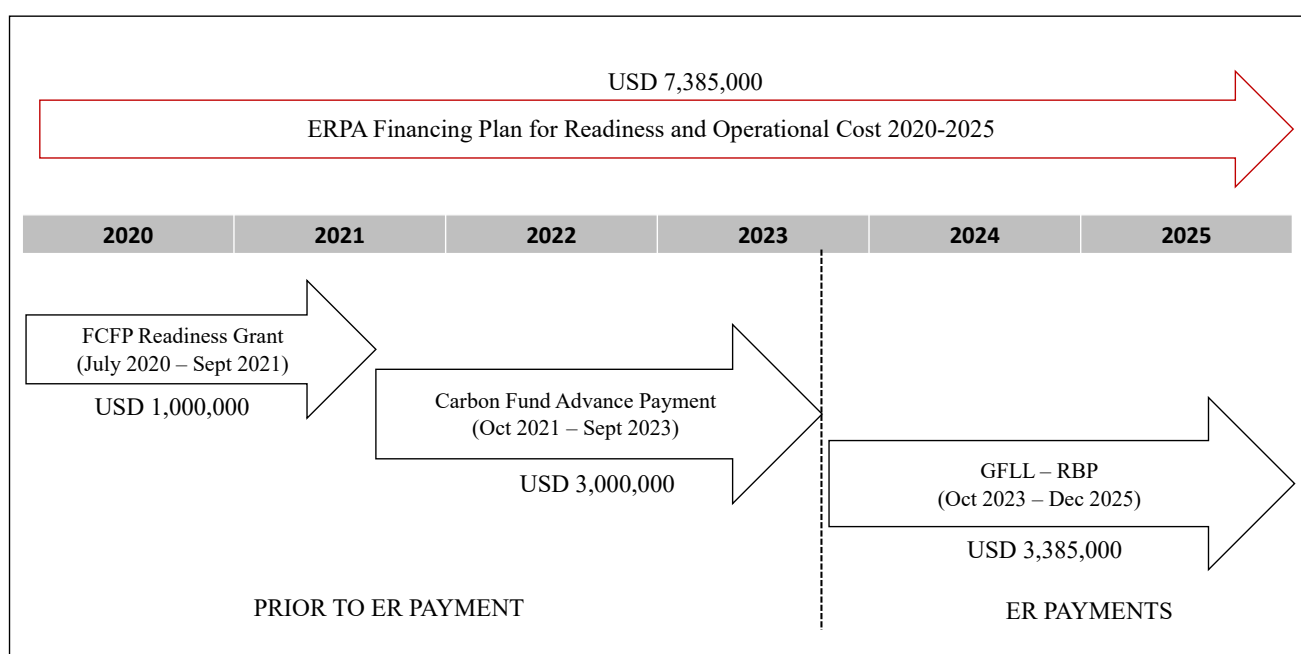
USD 7,385,000

ERPA Financing Plan for Readiness and Operational Cost 2020-2025

| 2020 | 2021 | 2022 | 2023 | 2024 | 2025 |
|---|---|---|---|---|---|

FCFP Readiness Grant
(July 2020 – Sept 2021)

USD 1,000,000

Carbon Fund Advance Payment
(Oct 2021 – Sept 2023)

USD 3,000,000

GFLL – RBP
(Oct 2023 – Dec 2025)

USD 3,385,000

PRIOR TO ER PAYMENT

ER PAYMENTS